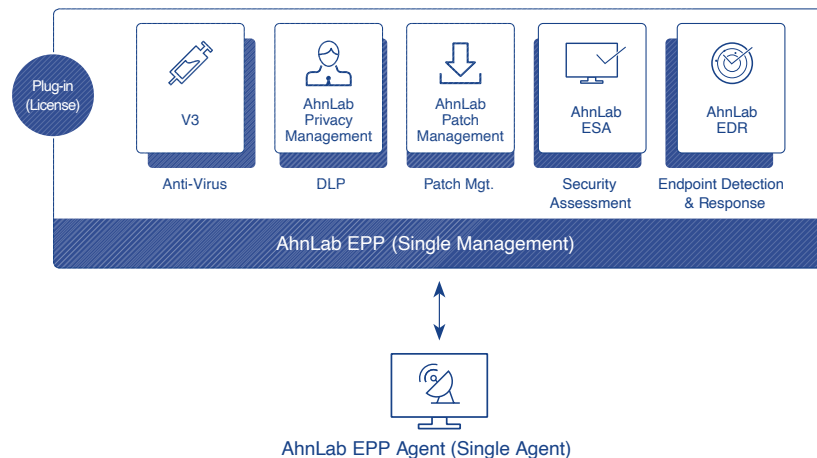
Plug-in
(License)

V3

Anti-Virus

AhnLab Privacy Management

DLP

AhnLab Patch Management

Patch Mgt.

AhnLab ESA

Security Assessment

AhnLab EDR

Endpoint Detection & Response

AhnLab EPP (Single Management)

AhnLab EPP Agent (Single Agent)